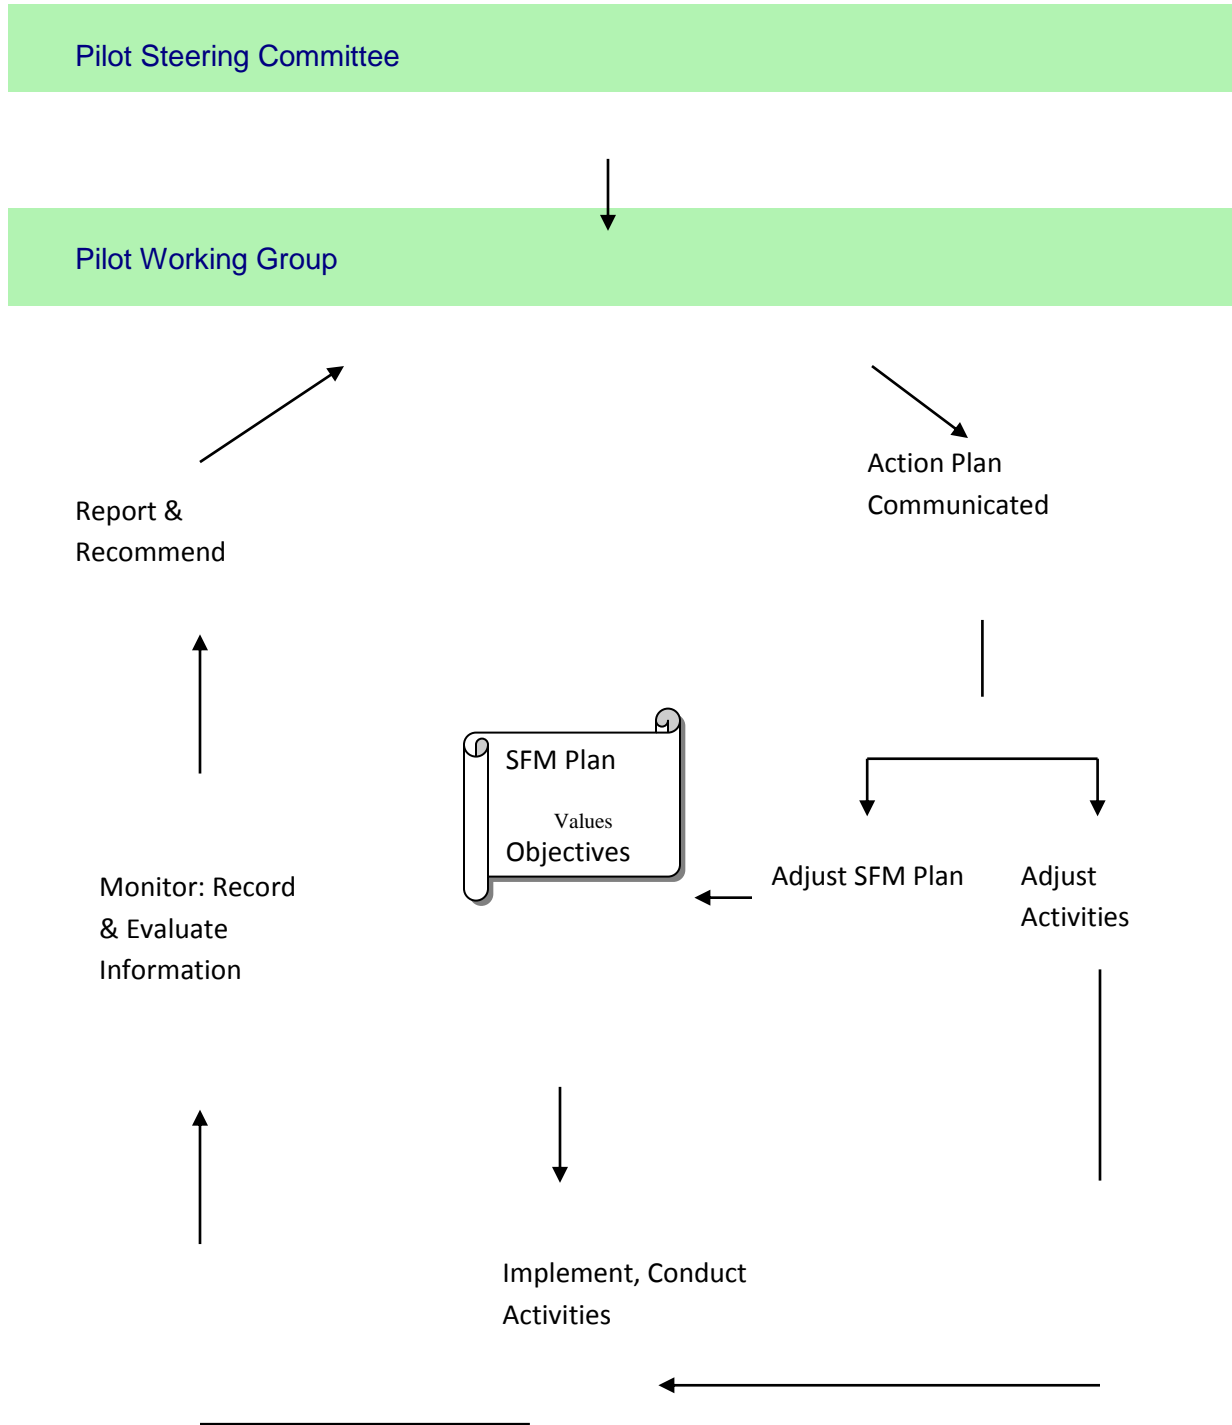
Pilot Steering Committee

Pilot Working Group

Action Plan Communicated

Report & Recommend

SFM Plan

Values

Objectives

Adjust SFM Plan

Adjust Activities

Monitor: Record & Evaluate Information

Implement, Conduct Activities